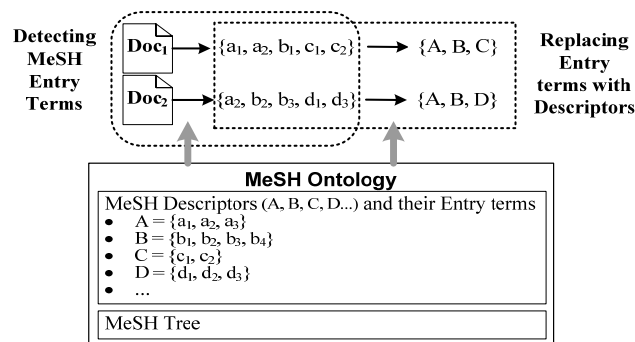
Detecting MeSH Entry Terms

$Doc_1$ $\{a_1, a_2, b_1, c_1, c_2\}$ → $\{A, B, C\}$

$Doc_2$ $\{a_2, b_2, b_3, d_1, d_3\}$ → $\{A, B, D\}$

Replacing Entry terms with Descriptors

MeSH Ontology

MeSH Descriptors (A, B, C, D...) and their Entry terms

- $A = \{a_1, a_2, a_3\}$
- $B = \{b_1, b_2, b_3, b_4\}$
- $C = \{c_1, c_2\}$
- $D = \{d_1, d_2, d_3\}$
- ...

MeSH Tree